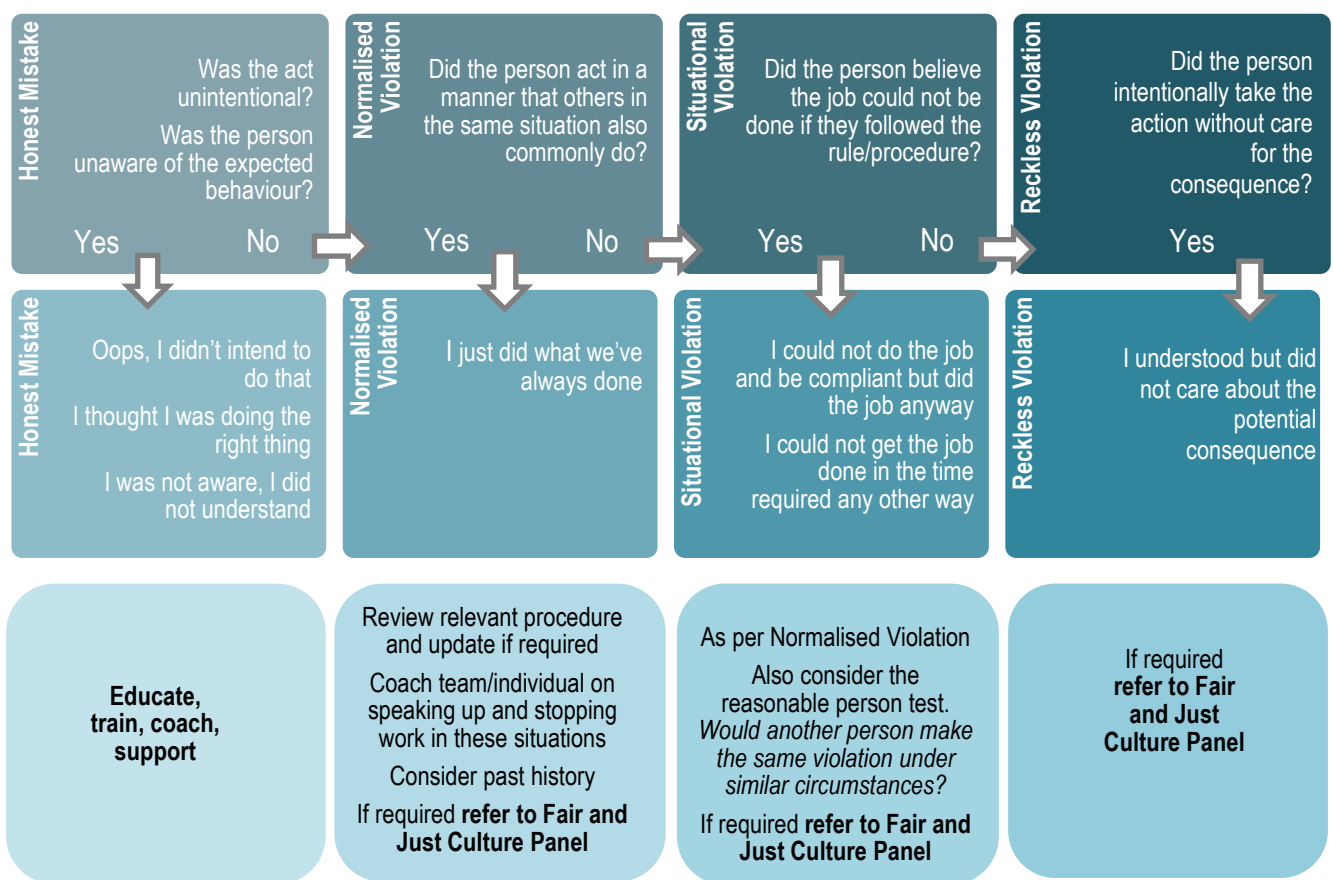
Honest Mistake

Was the act unintentional?

Was the person unaware of the expected behaviour?

Yes No

Normalised Violation

Did the person act in a manner that others in the same situation also commonly do?

Yes No

Situational Violation

Did the person believe the job could not be done if they followed the rule/procedure?

Yes No

Reckless Violation

Did the person intentionally take the action without care for the consequence?

Yes

Honest Mistake

Oops, I didn't intend to do that

I thought I was doing the right thing

I was not aware, I did not understand

Normalised Violation

I just did what we've always done

Situational Violation

I could not do the job and be compliant but did the job anyway

I could not get the job done in the time required any other way

Reckless Violation

I understood but did not care about the potential consequence

**Educate, train, coach, support**

Review relevant procedure and update if required

Coach team/individual on speaking up and stopping work in these situations

Consider past history

If required **refer to Fair and Just Culture Panel**

As per Normalised Violation

Also consider the reasonable person test. *Would another person make the same violation under similar circumstances?*

If required **refer to Fair and Just Culture Panel**

If required **refer to Fair and Just Culture Panel**